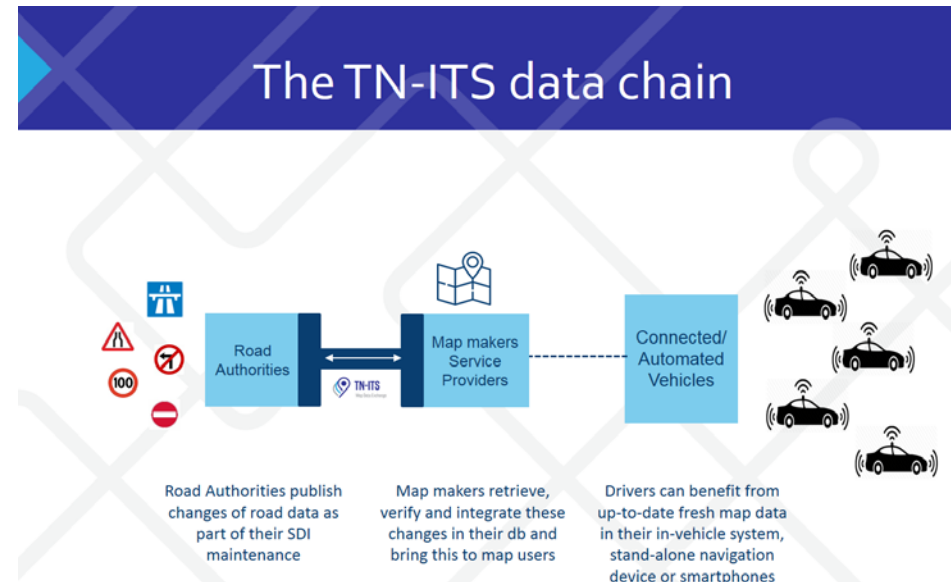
The TN-ITS data chain

100

Road Authorities

TN-ITS
Map Data Exchange

Map makers Service Providers

Connected/ Automated Vehicles

Road Authorities publish changes of road data as part of their SDI maintenance

Map makers retrieve, verify and integrate these changes in their db and bring this to map users

Drivers can benefit from up-to-date fresh map data in their in-vehicle system, stand-alone navigation device or smartphones